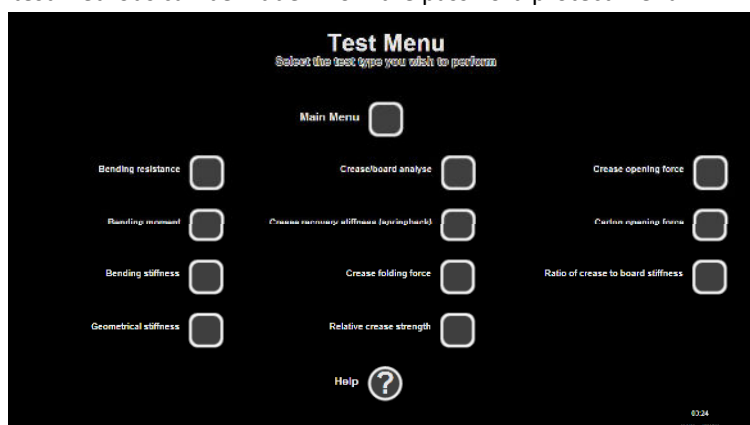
Test Menu
Select the test type you wish to perform

Main Menu

Bending resistance

Bending moment

Bending stiffness

Geometrical stiffness

Crease/board analyse

Crease recovery stiffness (springback)

Crease folding force

Relative crease strength

Crease opening force

Carton opening force

Ratio of crease to board stiffness

Help

03:24